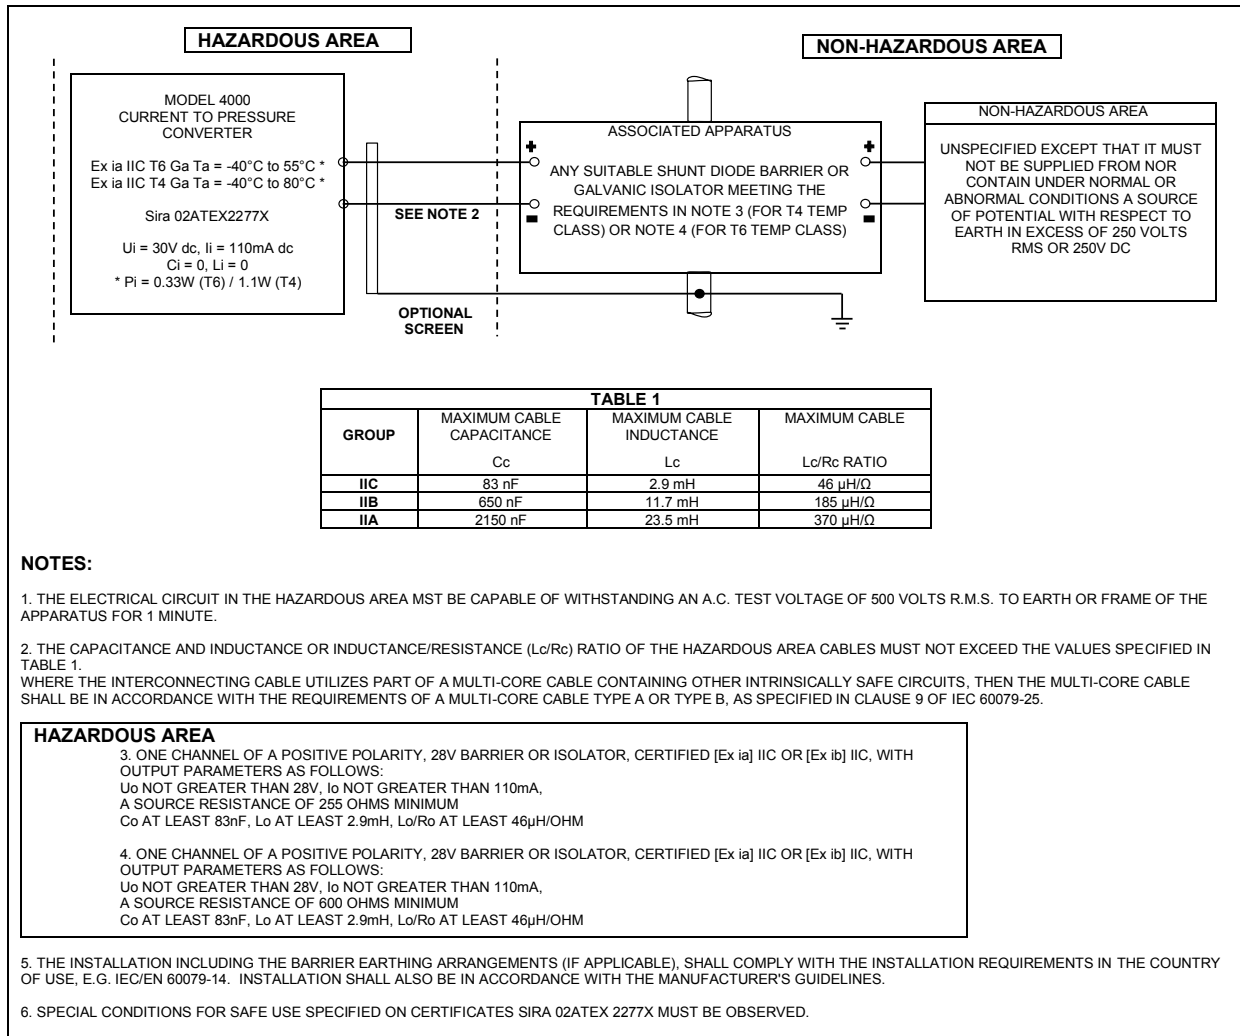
HAZARDOUS AREA

NON-HAZARDOUS AREA

MODEL 4000
CURRENT TO PRESSURE
CONVERTER

Ex ia IIC T6 Ga Ta = -40°C to 55°C *
Ex ia IIC T4 Ga Ta = -40°C to 80°C *

Sira 02ATEX2277X

Ui = 30V dc, Ii = 110mA dc
Ci = 0, Li = 0
* Pi = 0.33W (T6) / 1.1W (T4)

SEE NOTE 2

OPTIONAL SCREEN

ASSOCIATED APPARATUS

+

ANY SUITABLE SHUNT DIODE BARRIER OR GALVANIC ISOLATOR MEETING THE REQUIREMENTS IN NOTE 3 (FOR T4 TEMP CLASS) OR NOTE 4 (FOR T6 TEMP CLASS)

-

+

-

NON-HAZARDOUS AREA

UNSPECIFIED EXCEPT THAT IT MUST NOT BE SUPPLIED FROM NOR CONTAIN UNDER NORMAL OR ABNORMAL CONDITIONS A SOURCE OF POTENTIAL WITH RESPECT TO EARTH IN EXCESS OF 250 VOLTS RMS OR 250V DC

TABLE 1

| GROUP | MAXIMUM CABLE CAPACITANCE Cc | MAXIMUM CABLE INDUCTANCE Lc | MAXIMUM CABLE Lc/Rc RATIO |
|---|---|---|---|
| IIC | 83 nF | 2.9 mH | 46 μH/Ω |
| IIB | 650 nF | 11.7 mH | 185 μH/Ω |
| IIA | 2150 nF | 23.5 mH | 370 μH/Ω |

NOTES:

1. THE ELECTRICAL CIRCUIT IN THE HAZARDOUS AREA MST BE CAPABLE OF WITHSTANDING AN A.C. TEST VOLTAGE OF 500 VOLTS R.M.S. TO EARTH OR FRAME OF THE APPARATUS FOR 1 MINUTE.

2. THE CAPACITANCE AND INDUCTANCE OR INDUCTANCE/RESISTANCE (Lc/Rc) RATIO OF THE HAZARDOUS AREA CABLES MUST NOT EXCEED THE VALUES SPECIFIED IN TABLE 1.
WHERE THE INTERCONNECTING CABLE UTILIZES PART OF A MULTI-CORE CABLE CONTAINING OTHER INTRINSICALLY SAFE CIRCUITS, THEN THE MULTI-CORE CABLE SHALL BE IN ACCORDANCE WITH THE REQUIREMENTS OF A MULTI-CORE CABLE TYPE A OR TYPE B, AS SPECIFIED IN CLAUSE 9 OF IEC 60079-25.

HAZARDOUS AREA
3. ONE CHANNEL OF A POSITIVE POLARITY, 28V BARRIER OR ISOLATOR, CERTIFIED [Ex ia] IIC OR [Ex ib] IIC, WITH OUTPUT PARAMETERS AS FOLLOWS:
Uo NOT GREATER THAN 28V, Io NOT GREATER THAN 110mA,
A SOURCE RESISTANCE OF 255 OHMS MINIMUM
Co AT LEAST 83nF, Lo AT LEAST 2.9mH, Lo/Ro AT LEAST 46μH/OHM

4. ONE CHANNEL OF A POSITIVE POLARITY, 28V BARRIER OR ISOLATOR, CERTIFIED [Ex ia] IIC OR [Ex ib] IIC, WITH OUTPUT PARAMETERS AS FOLLOWS:
Uo NOT GREATER THAN 28V, Io NOT GREATER THAN 110mA,
A SOURCE RESISTANCE OF 600 OHMS MINIMUM
Co AT LEAST 83nF, Lo AT LEAST 2.9mH, Lo/Ro AT LEAST 46μH/OHM

5. THE INSTALLATION INCLUDING THE BARRIER EARTHING ARRANGEMENTS (IF APPLICABLE), SHALL COMPLY WITH THE INSTALLATION REQUIREMENTS IN THE COUNTRY OF USE, E.G. IEC/EN 60079-14. INSTALLATION SHALL ALSO BE IN ACCORDANCE WITH THE MANUFACTURER'S GUIDELINES.

6. SPECIAL CONDITIONS FOR SAFE USE SPECIFIED ON CERTIFICATES SIRA 02ATEX 2277X MUST BE OBSERVED.